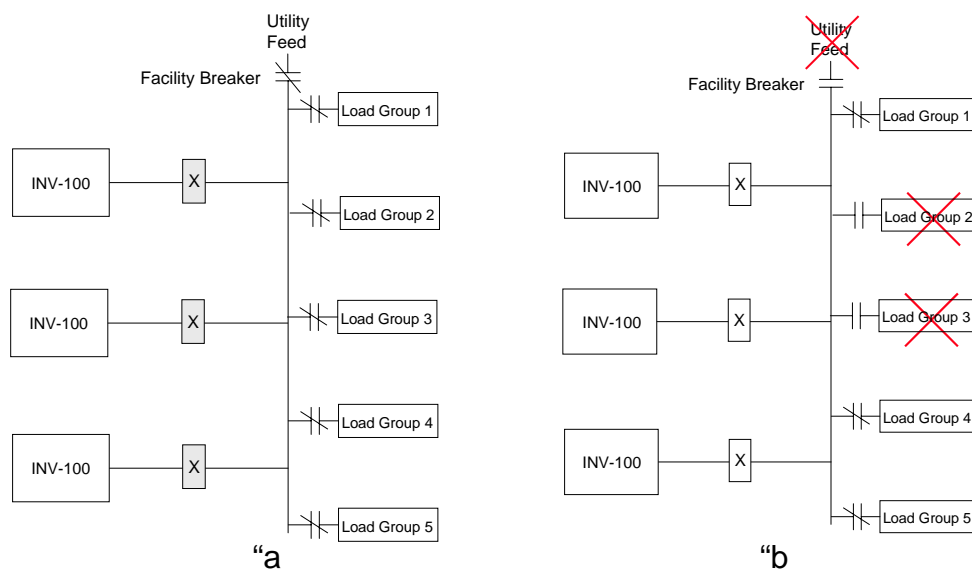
Utility Feed

Facility Breaker

Load Group 1

INV-100

X

Load Group 2

INV-100

X

Load Group 3

Load Group 4

INV-100

X

Load Group 5

“a

Utility Feed

Facility Breaker

Load Group 1

INV-100

X

Load Group 2

INV-100

X

Load Group 3

Load Group 4

INV-100

X

Load Group 5

“b